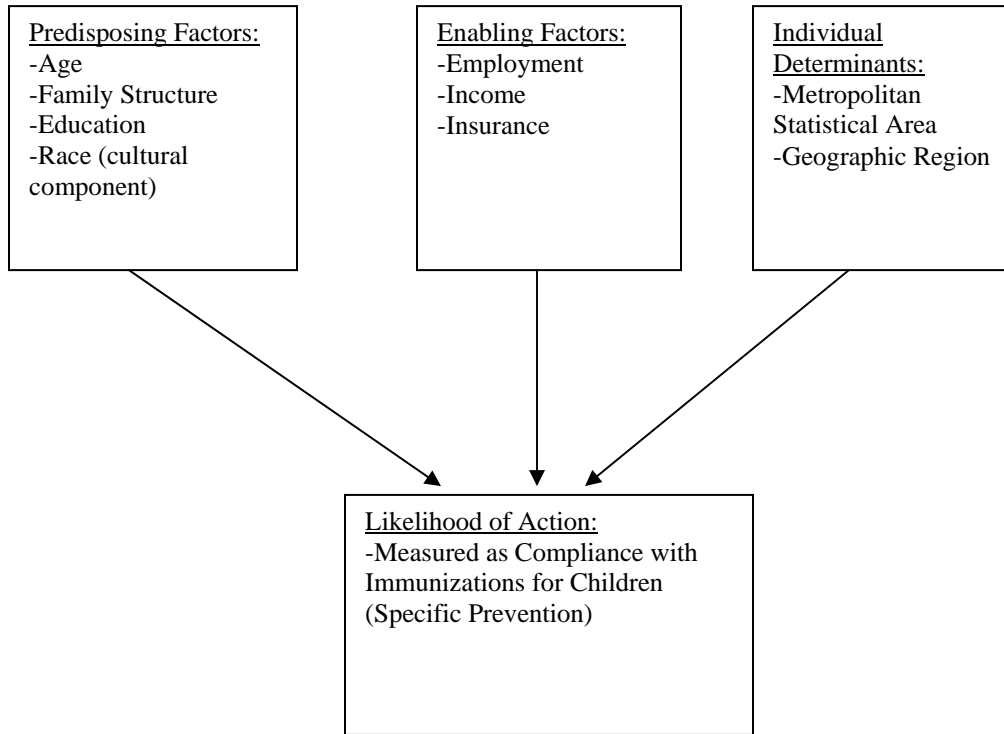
Predisposing Factors:
-Age
-Family Structure
-Education
-Race (cultural component)

Enabling Factors:
-Employment
-Income
-Insurance

Individual Determinants:
-Metropolitan Statistical Area
-Geographic Region

Likelihood of Action:
-Measured as Compliance with Immunizations for Children (Specific Prevention)